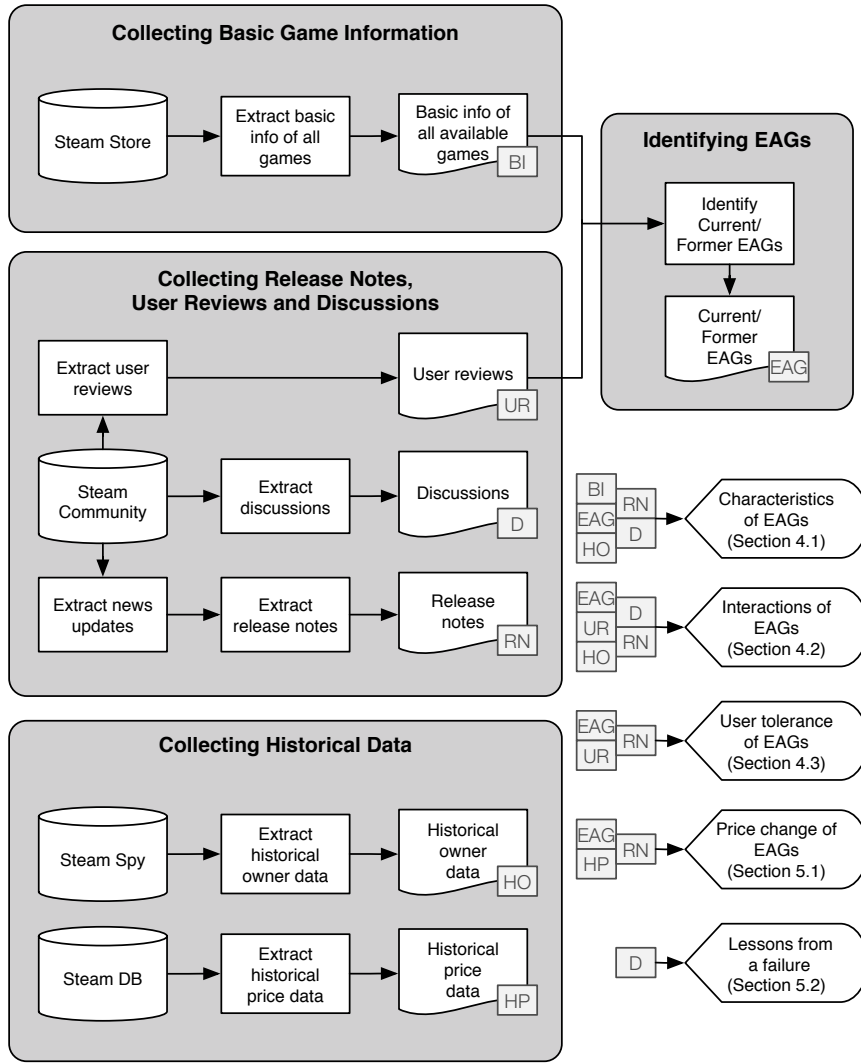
Collecting Basic Game Information

Steam Store

Extract basic info of all games

Basic info of all available games

BI

Identifying EAGs

Identify Current/ Former EAGs

Current/ Former EAGs

EAG

Collecting Release Notes, User Reviews and Discussions

Extract user reviews

User reviews

UR

Steam Community

Extract discussions

Discussions

D

Extract news updates

Extract release notes

Release notes

RN

BI

RN

EAG

D

HO

Characteristics of EAGs (Section 4.1)

EAG

D

UR

RN

HO

Interactions of EAGs (Section 4.2)

EAG

RN

UR

User tolerance of EAGs (Section 4.3)

Collecting Historical Data

Steam Spy

Extract historical owner data

Historical owner data

HO

EAG

RN

HP

Price change of EAGs (Section 5.1)

Steam DB

Extract historical price data

Historical price data

HP

D

Lessons from a failure (Section 5.2)